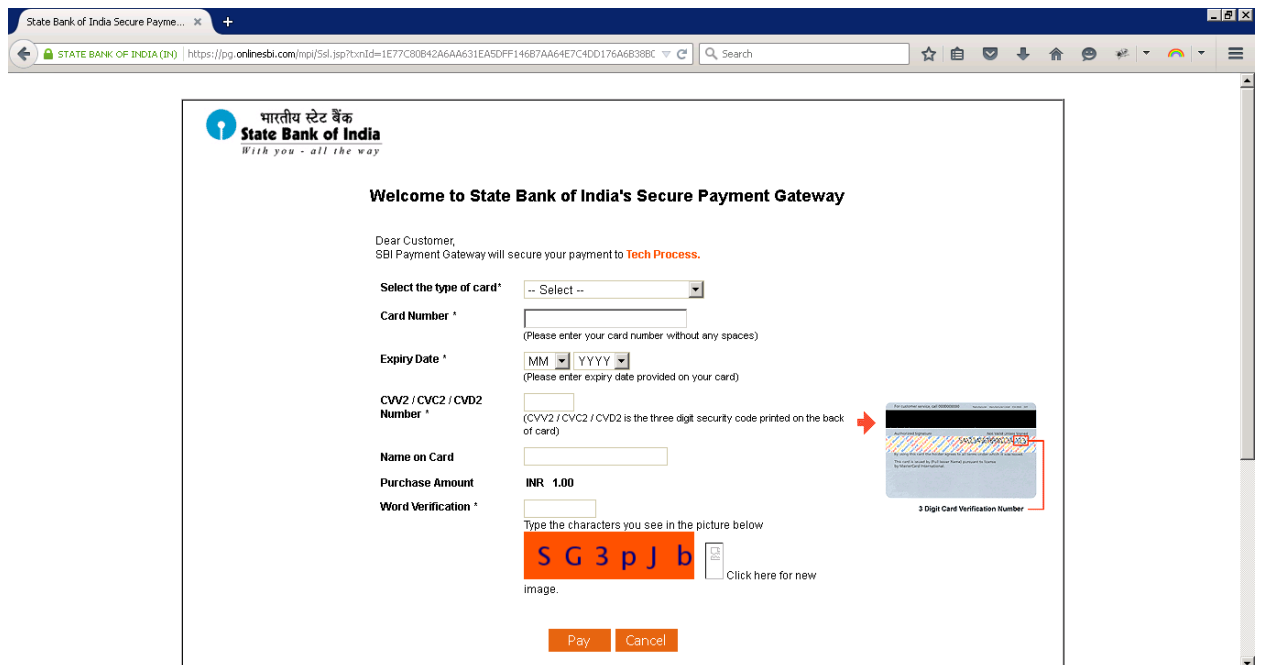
State Bank of India Secure Payme... ×
+

STATE BANK OF INDIA (IN) https://pg.onlinesbi.com/mpi/Ssl.jsp?txnId=1E77C80B42A6AA631EA5DFF146B7AA64E7C4DD176A6B38BC
Search

भारतीय स्टेट बैंक
State Bank of India
With you - all the way

Welcome to State Bank of India's Secure Payment Gateway

Dear Customer,
SBI Payment Gateway will secure your payment to Tech Process.

Select the type of card* -- Select --

Card Number *
(Please enter your card number without any spaces)

Expiry Date * MM YYYY
(Please enter expiry date provided on your card)

CVV2 / CVC2 / CVD2 Number *
(CVV2 / CVC2 / CVD2 is the three digit security code printed on the back of card)

Name on Card

Purchase Amount INR 1.00

Word Verification *
Type the characters you see in the picture below

S G 3 p J b

Click here for new image.

3 Digit Card Verification Number

Pay Cancel